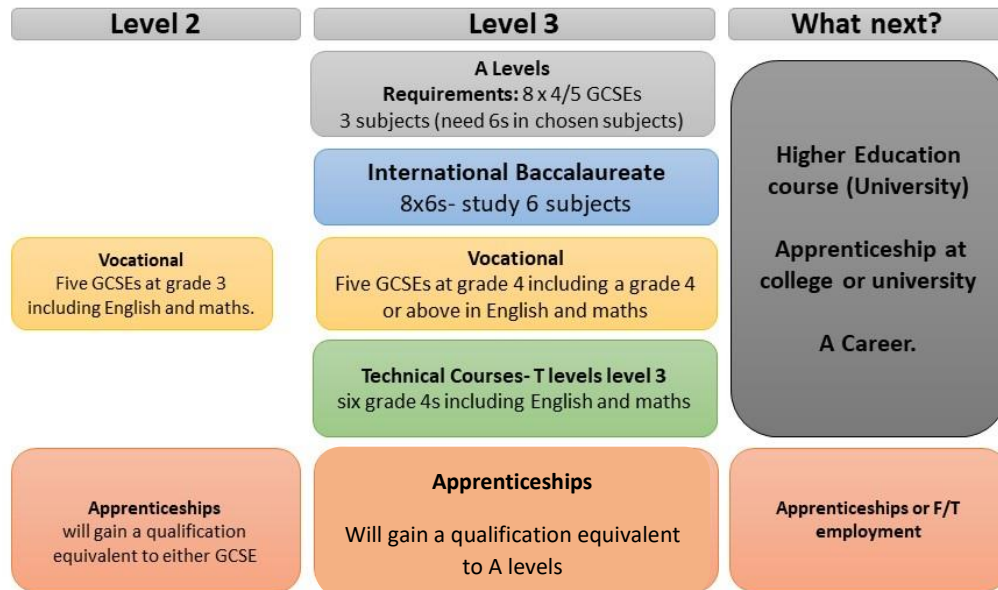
Level 2

Level 3

What next?

A Levels
Requirements: 8 x 4/5 GCSEs
3 subjects (need 6s in chosen subjects)

International Baccalaureate
8x6s- study 6 subjects

Higher Education course (University)

Apprenticeship at college or university

A Career.

Vocational
Five GCSEs at grade 3 including English and maths.

Vocational
Five GCSEs at grade 4 including a grade 4 or above in English and maths

Technical Courses- T levels level 3
six grade 4s including English and maths

Apprenticeships
will gain a qualification equivalent to either GCSE

Apprenticeships
Will gain a qualification equivalent to A levels

Apprenticeships or F/T employment